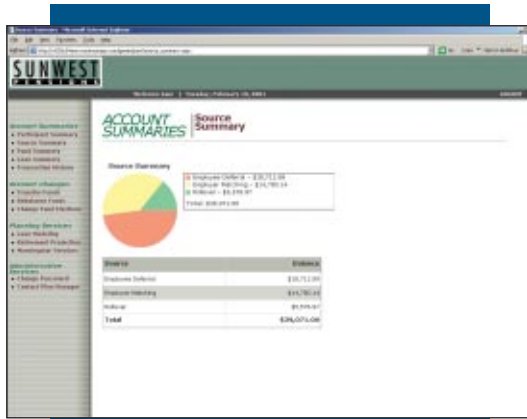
SUNWEST

ACCOUNT SUMMARIES | Source Summary

Source Summary

Employee Deferral - $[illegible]
Employee Matching - $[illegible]
Rollover - $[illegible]
Total: $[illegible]

| Source | Balance |
|---|---|
| Employee Deferral | $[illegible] |
| Employee Matching | $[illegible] |
| Rollover | $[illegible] |
| Total | $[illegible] |

Account Summaries
• Participant Summary
• Source Summary
• Fund Summary
• Loan Summary
• Transaction History

Account Changes
• Transfer Funds
• Rebalance Funds
• Change Fund Elections

Planning Services
• Loan Modeling
• Retirement Projection
• Retirement Services

Administrative Services
• Change Password
• Contact Plan Manager